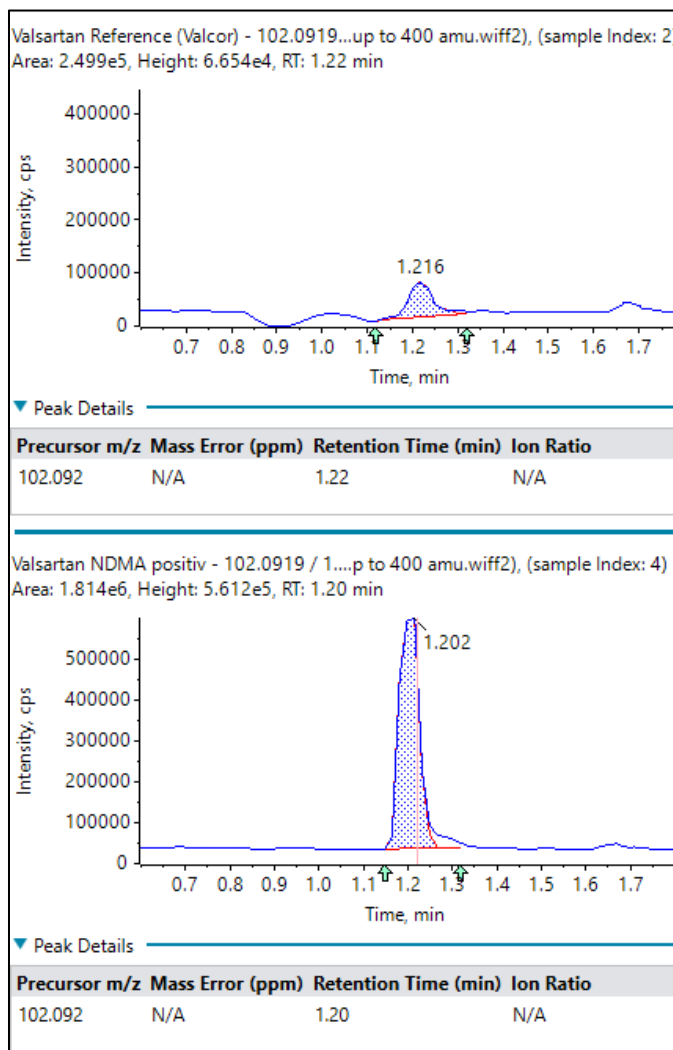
Valsartan Reference (Valcor) - 102.0919...up to 400 amu.wiff2), (sample Index: 2)
Area: 2.499e5, Height: 6.654e4, RT: 1.22 min

400000
300000
200000
100000
0
Intensity, cps
1.216
0.7 0.8 0.9 1.0 1.1 1.2 1.3 1.4 1.5 1.6 1.7
Time, min

▼ Peak Details

| Precursor m/z | Mass Error (ppm) | Retention Time (min) | Ion Ratio |
|---|---|---|---|
| 102.092 | N/A | 1.22 | N/A |

Valsartan NDMA positiv - 102.0919 / 1....p to 400 amu.wiff2), (sample Index: 4)
Area: 1.814e6, Height: 5.612e5, RT: 1.20 min

500000
400000
300000
200000
100000
0
Intensity, cps
1.202
0.7 0.8 0.9 1.0 1.1 1.2 1.3 1.4 1.5 1.6 1.7
Time, min

▼ Peak Details

| Precursor m/z | Mass Error (ppm) | Retention Time (min) | Ion Ratio |
|---|---|---|---|
| 102.092 | N/A | 1.20 | N/A |